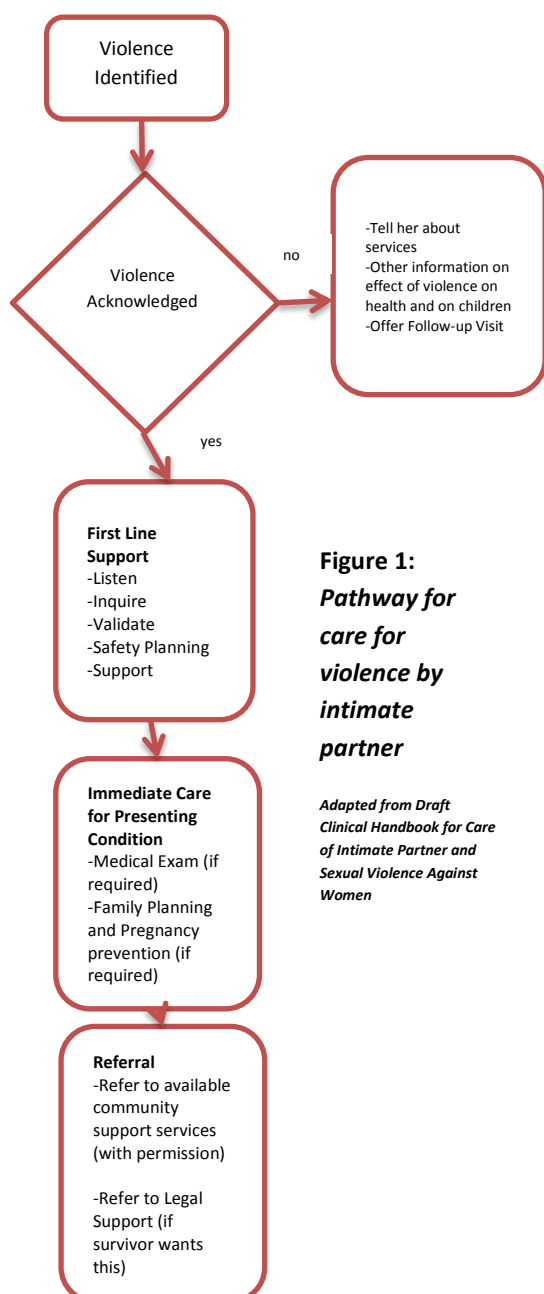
Violence Identified

Violence Acknowledged

no

-Tell her about services
-Other information on effect of violence on health and on children
-Offer Follow-up Visit

yes

**First Line Support**
-Listen
-Inquire
-Validate
-Safety Planning
-Support

**Figure 1:** ***Pathway for care for violence by intimate partner***

***Adapted from Draft Clinical Handbook for Care of Intimate Partner and Sexual Violence Against Women***

**Immediate Care for Presenting Condition**
-Medical Exam (if required)
-Family Planning and Pregnancy prevention (if required)

**Referral**
-Refer to available community support services (with permission)

-Refer to Legal Support (if survivor wants this)